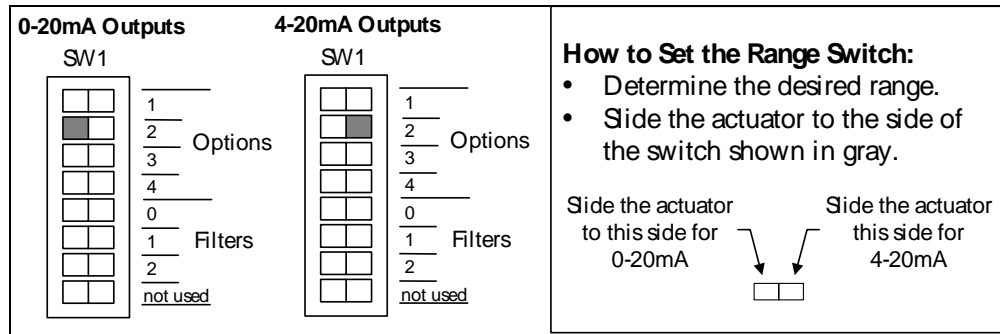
0-20mA Outputs

SW1

1
2
3
4
Options

0
1
2
Filters

not used

4-20mA Outputs

SW1

1
2
3
4
Options

0
1
2
Filters

not used

How to Set the Range Switch:

- Determine the desired range.
- Slide the actuator to the side of the switch shown in gray.

Slide the actuator to this side for 0-20mA

Slide the actuator this side for 4-20mA